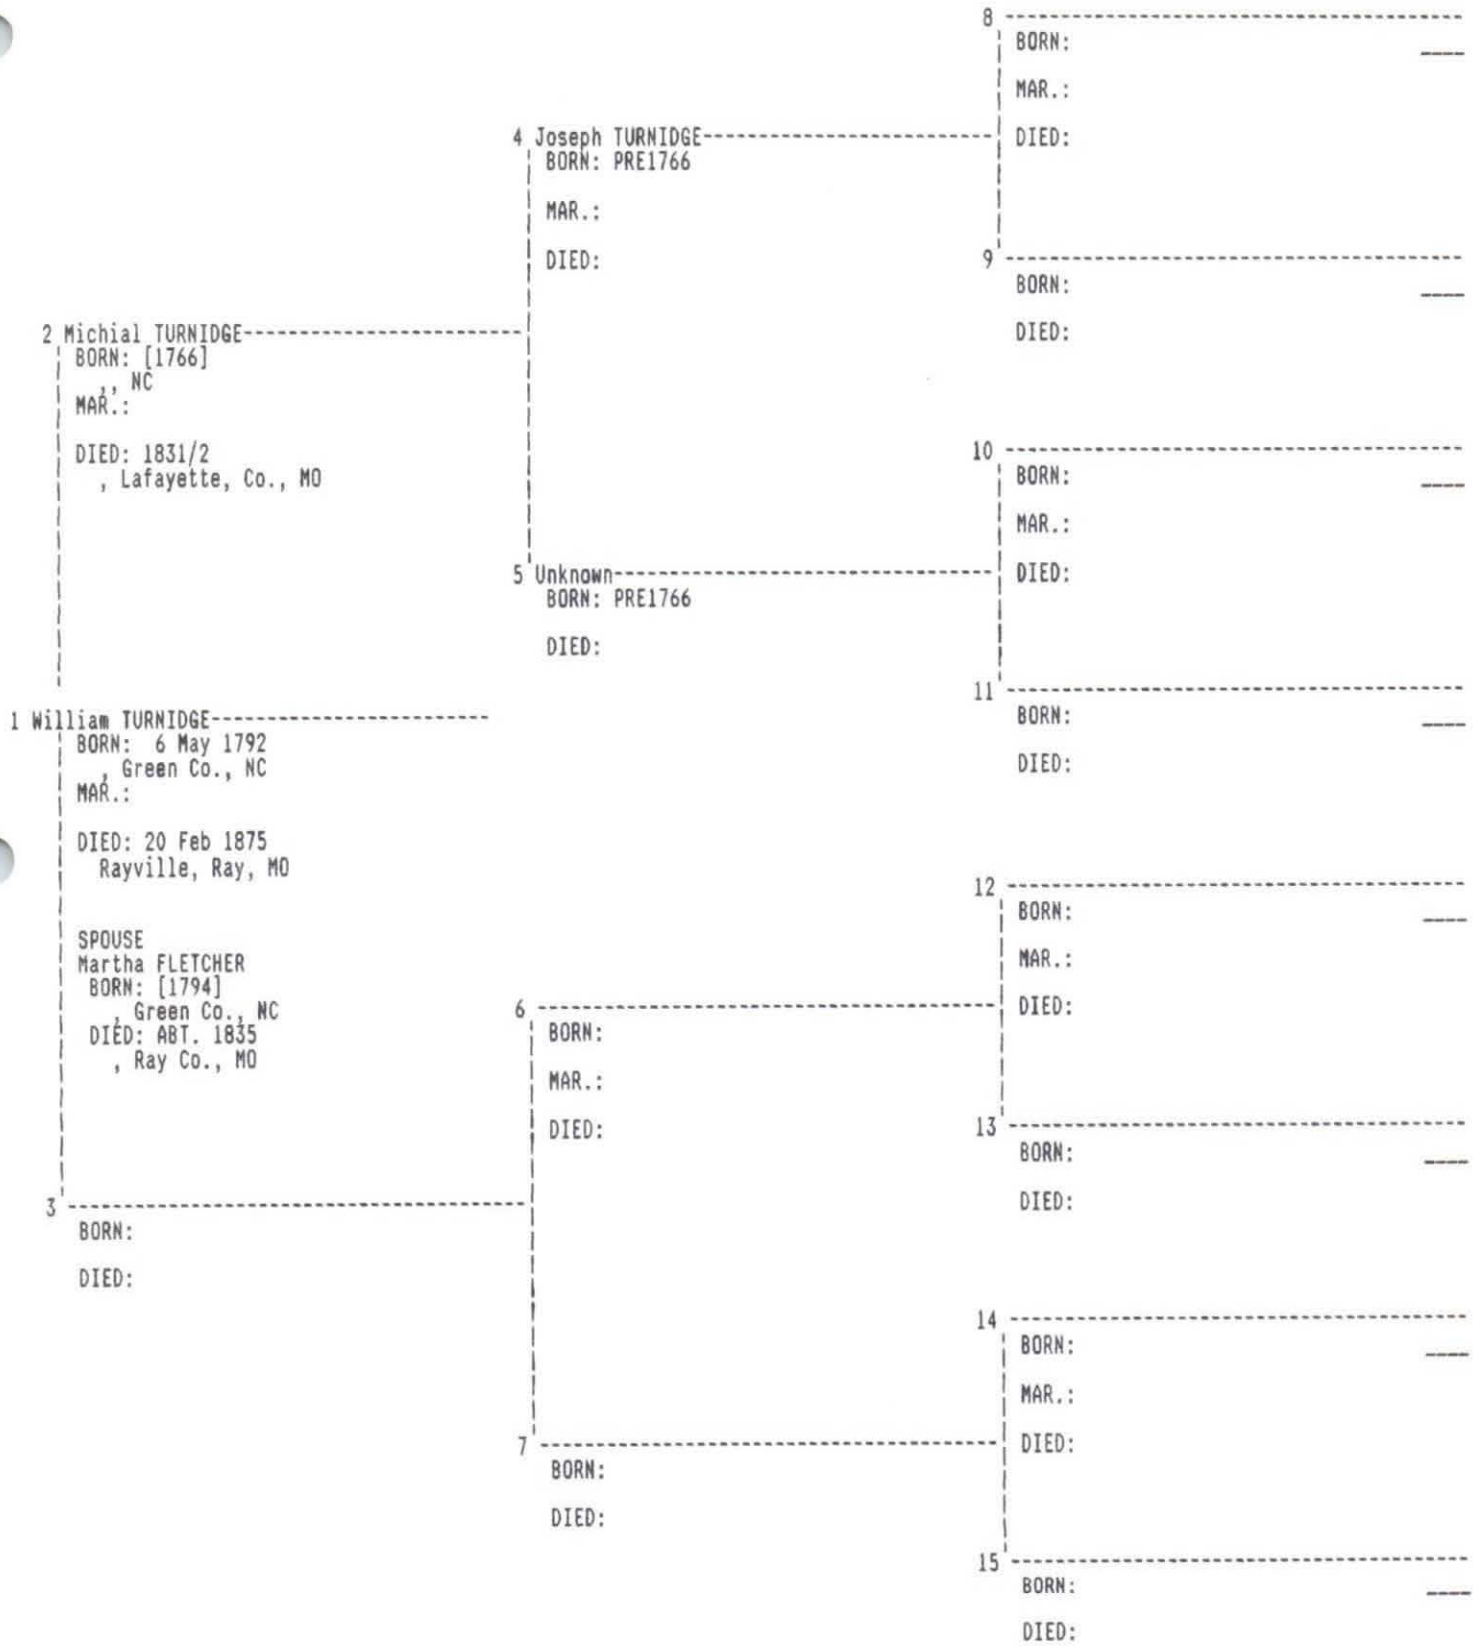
8
BORN:
MAR.:
DIED:

4 Joseph TURNIDGE
BORN: PRE1766
MAR.:
DIED:

9
BORN:
DIED:

2 Michial TURNIDGE
BORN: [1766]
, , NC
MAR.:
DIED: 1831/2
, Lafayette, Co., MO

10
BORN:
MAR.:
DIED:

5 Unknown
BORN: PRE1766
DIED:

11
BORN:
DIED:

1 William TURNIDGE
BORN: 6 May 1792
, Green Co., NC
MAR.:
DIED: 20 Feb 1875
Rayville, Ray, MO

SPOUSE
Martha FLETCHER
BORN: [1794]
, Green Co., NC
DIED: ABT. 1835
, Ray Co., MO

12
BORN:
MAR.:
DIED:

6
BORN:
MAR.:
DIED:

13
BORN:
DIED:

3
BORN:
DIED:

14
BORN:
MAR.:
DIED:

7
BORN:
DIED:

15
BORN:
DIED: